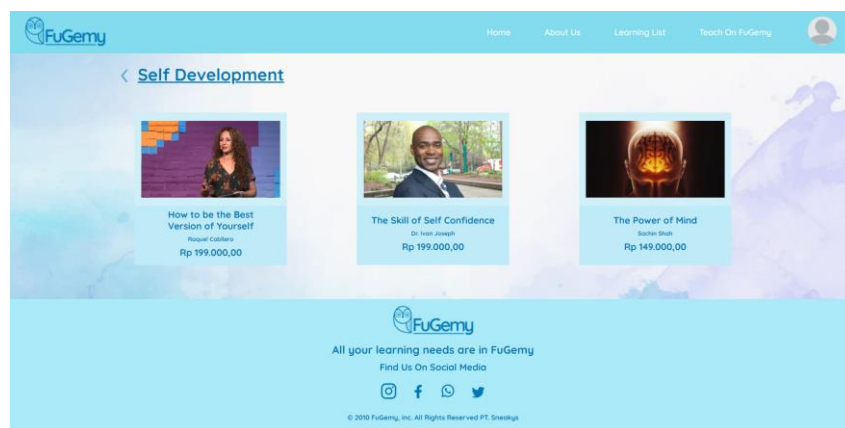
FuGemy

Home About Us Learning List Teach On FuGemy

‹ Self Development

How to be the Best Version of Yourself
Raquel Cabllero
Rp 199.000,00

The Skill of Self Confidence
Dr. Ivan Joseph
Rp 199.000,00

The Power of Mind
Sachin Shah
Rp 149.000,00

FuGemy

All your learning needs are in FuGemy

Find Us On Social Media

© 2010 FuGemy, Inc. All Rights Reserved PT. Sneakys